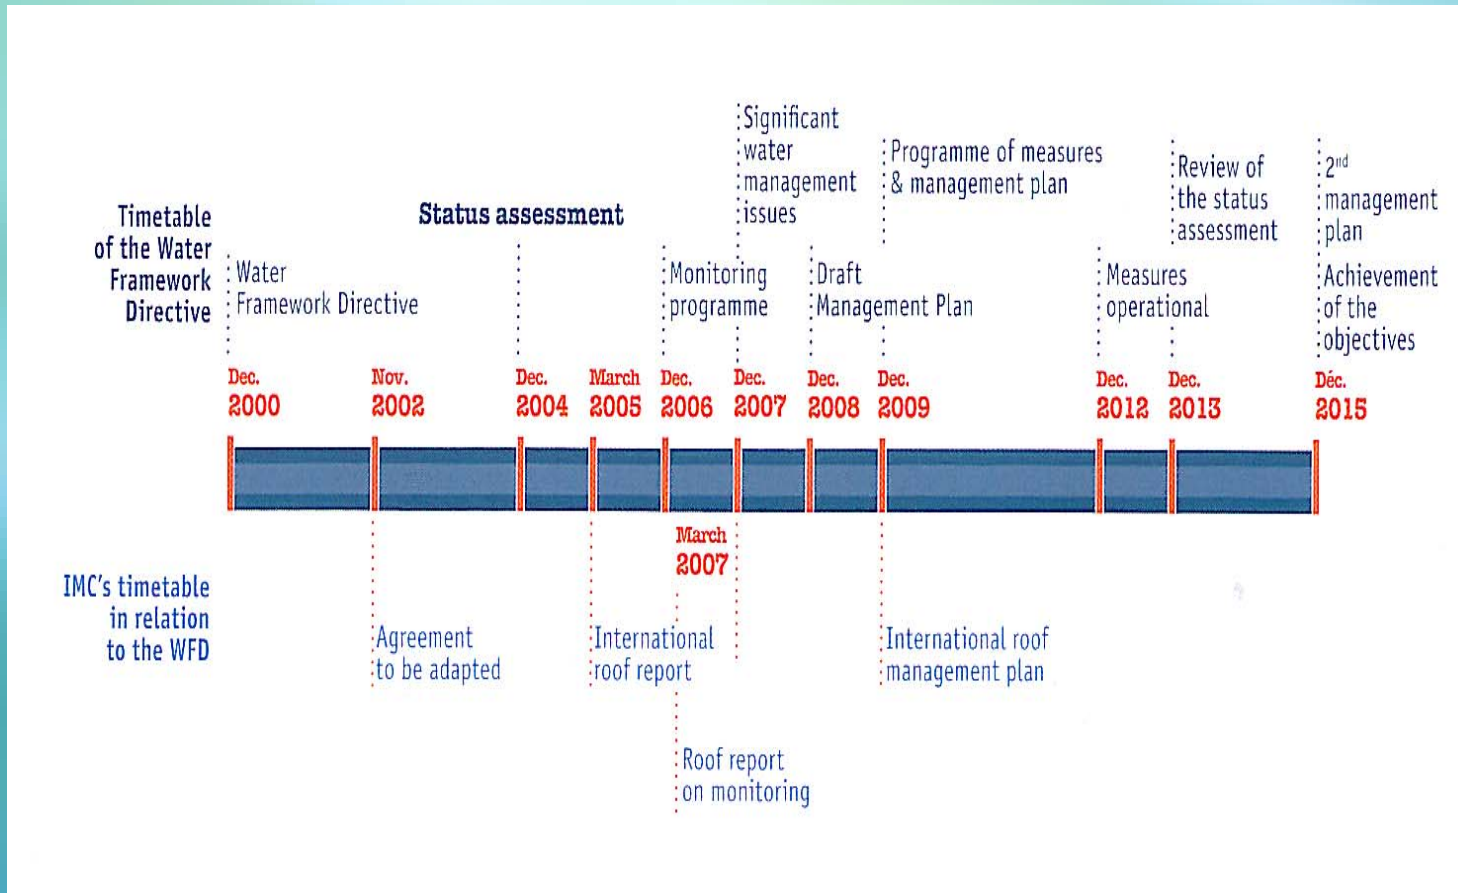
Timetable of the Water Framework Directive

Status assessment

Significant water management issues

Programme of measures & management plan

Review of the status assessment

$2^{nd}$ management plan

Water Framework Directive

Monitoring programme

Draft Management Plan

Measures operational

Achievement of the objectives

Dec. 2000

Nov. 2002

Dec. 2004

March 2005

Dec. 2006

Dec. 2007

Dec. 2008

Dec. 2009

Dec. 2012

Dec. 2013

Déc. 2015

March 2007

IMC's timetable in relation to the WFD

Agreement to be adapted

International roof report

International roof management plan

Roof report on monitoring